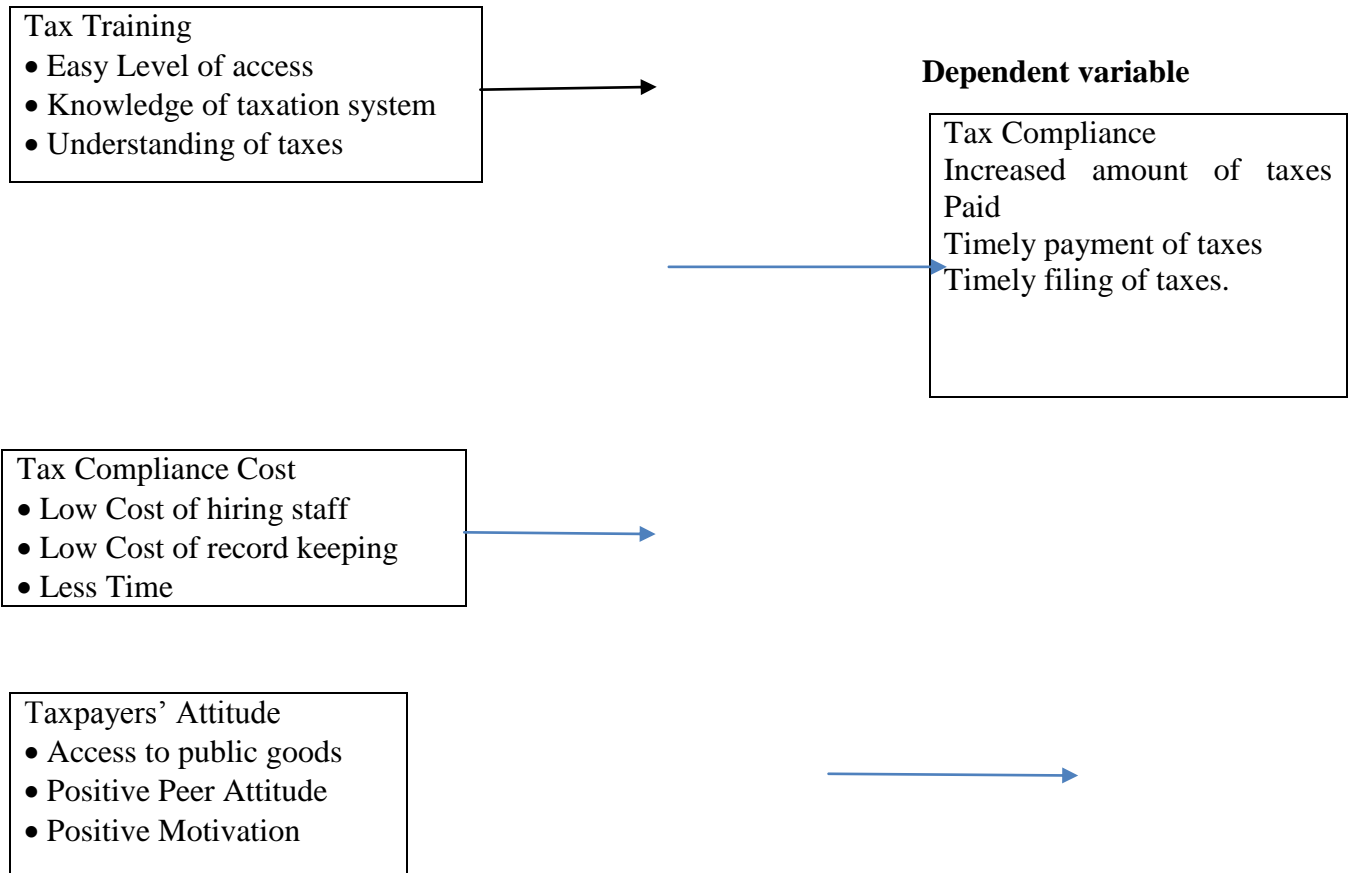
Tax Training
- Easy Level of access
- Knowledge of taxation system
- Understanding of taxes

Dependent variable

Tax Compliance
Increased amount of taxes Paid
Timely payment of taxes
Timely filing of taxes.

Tax Compliance Cost
- Low Cost of hiring staff
- Low Cost of record keeping
- Less Time

Taxpayers' Attitude
- Access to public goods
- Positive Peer Attitude
- Positive Motivation